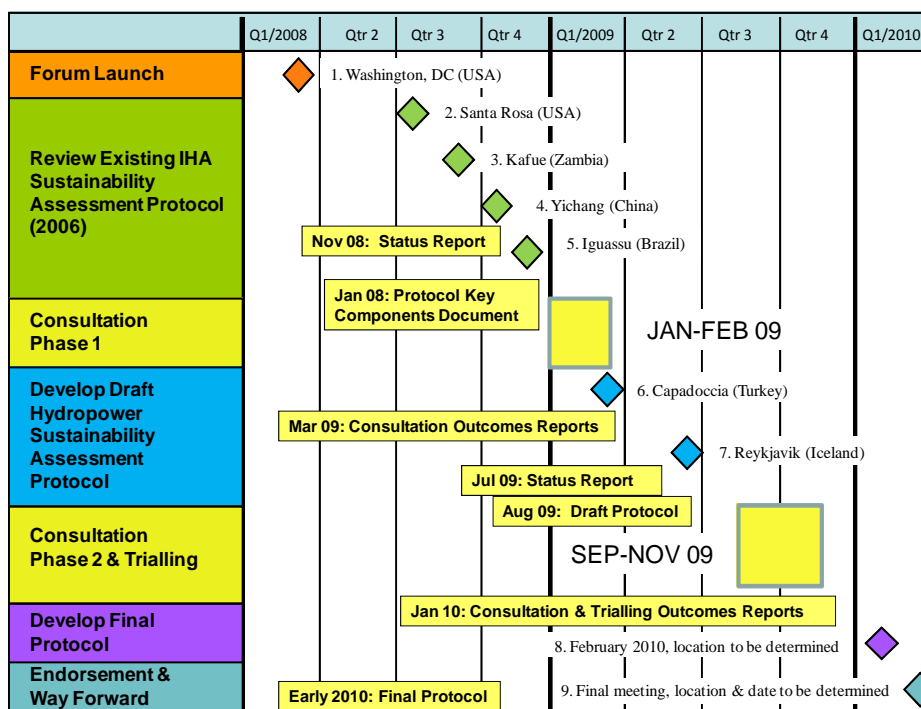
| | Q1/2008 | Qtr 2 | Qtr 3 | Qtr 4 | Q1/2009 | Qtr 2 | Qtr 3 | Qtr 4 | Q1/2010 |
|---|---|---|---|---|---|---|---|---|---|

Forum Launch

1. Washington, DC (USA)

Review Existing IHA Sustainability Assessment Protocol (2006)

2. Santa Rosa (USA)

3. Kafue (Zambia)

4. Yichang (China)

Nov 08: Status Report

5. Iguassu (Brazil)

Consultation Phase 1

Jan 08: Protocol Key Components Document

JAN-FEB 09

Develop Draft Hydropower Sustainability Assessment Protocol

6. Capadoccia (Turkey)

Mar 09: Consultation Outcomes Reports

7. Reykjavik (Iceland)

Jul 09: Status Report

Aug 09: Draft Protocol

Consultation Phase 2 & Trialling

SEP-NOV 09

Develop Final Protocol

Jan 10: Consultation & Trialling Outcomes Reports

8. February 2010, location to be determined

Endorsement & Way Forward

Early 2010: Final Protocol

9. Final meeting, location & date to be determined